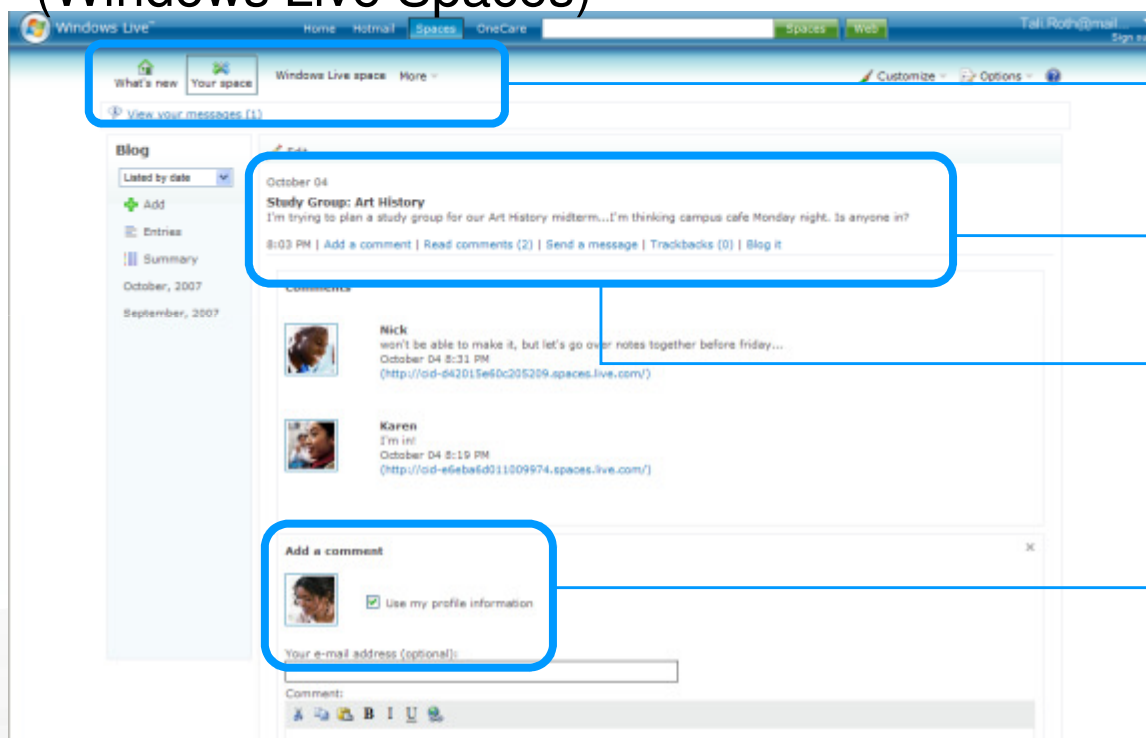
(Windows Live Spaces)

Windows Live™ Home Hotmail Spaces OneCare Spaces Web Tali Roth@mail Sign out

What's new Your space Windows Live space More Customize Options

View your messages (1)

Blog

Listed by date

Add

Entries

Summary

October, 2007

September, 2007

Edit

October 04

Study Group: Art History

I'm trying to plan a study group for our Art History midterm...I'm thinking campus cafe Monday night. Is anyone in?

8:03 PM | Add a comment | Read comments (2) | Send a message | Trackbacks (0) | Blog it

Comments

Nick

won't be able to make it, but let's go over notes together before friday...

October 04 8:31 PM

(http://cid-d42015e60c205209.spaces.live.com/)

Karen

I'm in!

October 04 8:19 PM

(http://cid-e6eba6d011009974.spaces.live.com/)

Add a comment

Use my profile information

Your e-mail address (optional):

Comment: